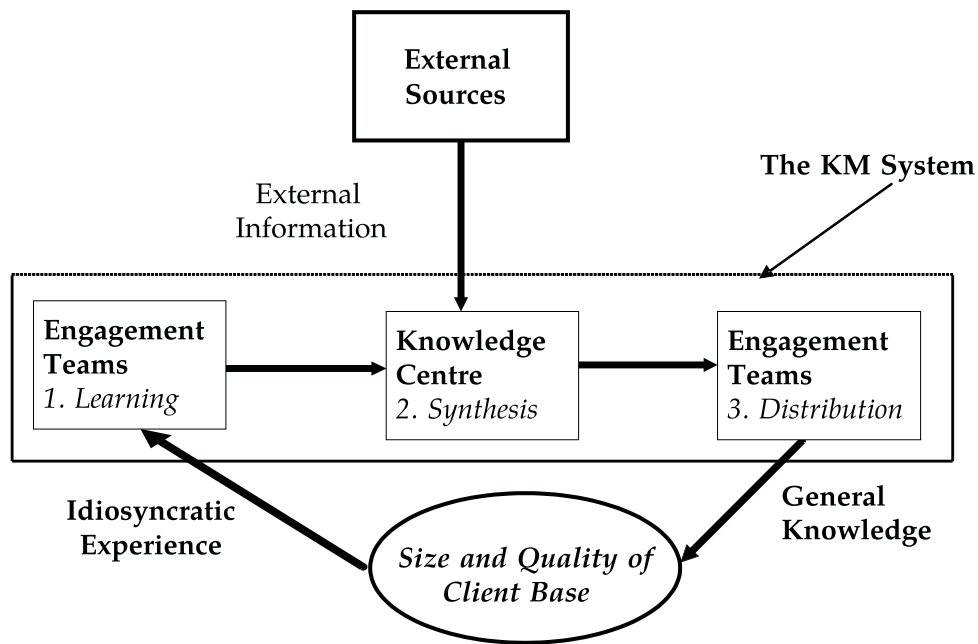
External Sources

The KM System

External Information

Engagement Teams
1. Learning

Knowledge Centre
2. Synthesis

Engagement Teams
3. Distribution

Idiosyncratic Experience

General Knowledge

Size and Quality of Client Base